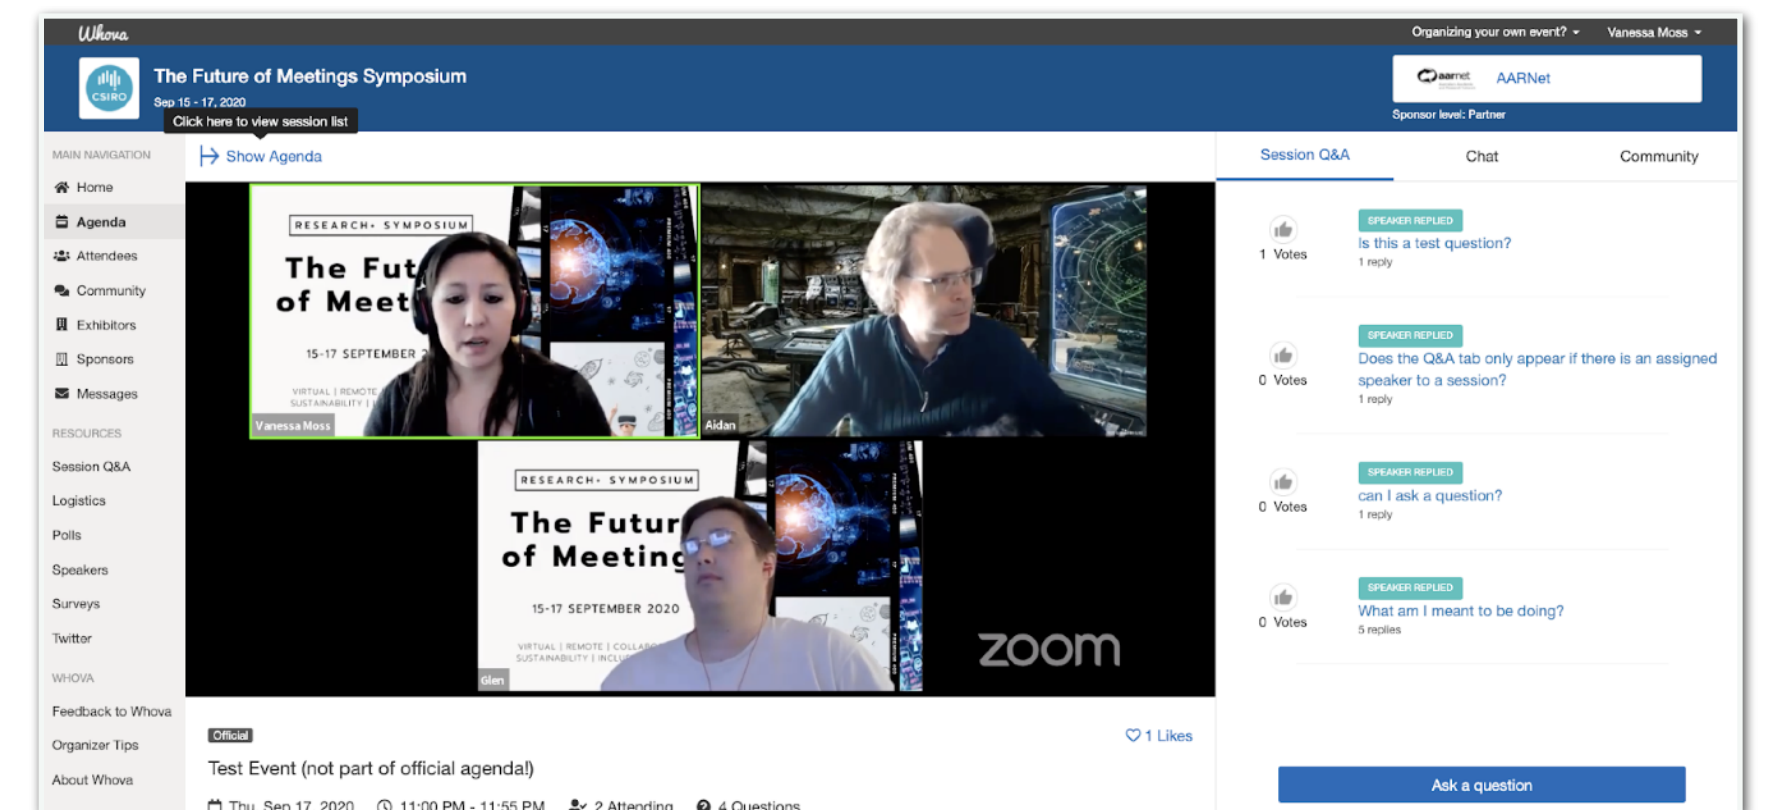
Whova

Organizing your own event? Vanessa Moss

CSIRO

The Future of Meetings Symposium

Sep 15 - 17, 2020

Click here to view session list

aarnet AARNet

Sponsor level: Partner

MAIN NAVIGATION

Home

Agenda

Attendees

Community

Exhibitors

Sponsors

Messages

RESOURCES

Session Q&A

Logistics

Polls

Speakers

Surveys

Twitter

WHOVA

Feedback to Whova

Organizer Tips

About Whova

Show Agenda

RESEARCH• SYMPOSIUM

The Fut
of Meet

15-17 SEPTEMBER 2

VIRTUAL | REMOTE
SUSTAINABILITY |

Vanessa Moss

Aidan

RESEARCH• SYMPOSIUM

The Futur
of Meeting

15-17 SEPTEMBER 2020

VIRTUAL | REMOTE | COLLAB
SUSTAINABILITY | INCLU

Glen

zoom

Official

1 Likes

Test Event (not part of official agenda!)

Thu, Sep 17, 2020 11:00 PM - 11:55 PM 2 Attending 4 Questions

Session Q&A

Chat

Community

1 Votes

SPEAKER REPLIED

Is this a test question?

1 reply

0 Votes

SPEAKER REPLIED

Does the Q&A tab only appear if there is an assigned speaker to a session?

1 reply

0 Votes

SPEAKER REPLIED

can I ask a question?

1 reply

0 Votes

SPEAKER REPLIED

What am I meant to be doing?

5 replies

Ask a question